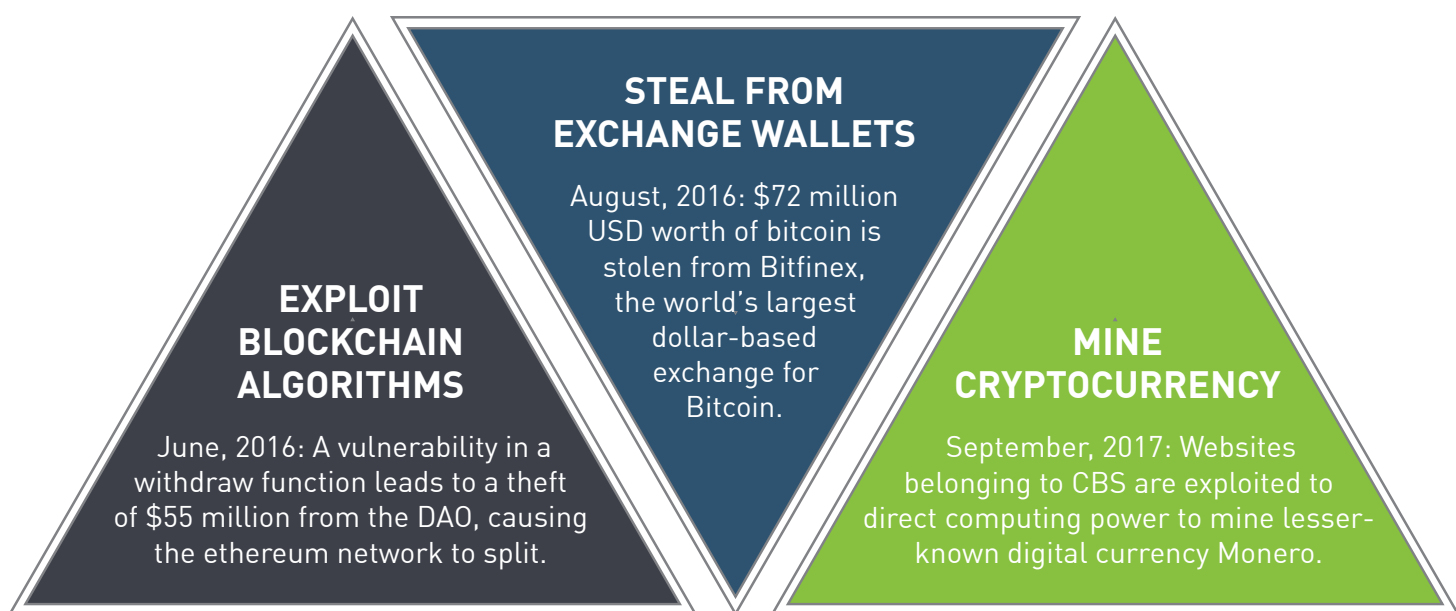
EXPLOIT BLOCKCHAIN ALGORITHMS

June, 2016: A vulnerability in a withdraw function leads to a theft of \$55 million from the DAO, causing the ethereum network to split.

STEAL FROM EXCHANGE WALLETS

August, 2016: \$72 million USD worth of bitcoin is stolen from Bitfinex, the world's largest dollar-based exchange for Bitcoin.

MINE CRYPTOCURRENCY

September, 2017: Websites belonging to CBS are exploited to direct computing power to mine lesser-known digital currency Monero.